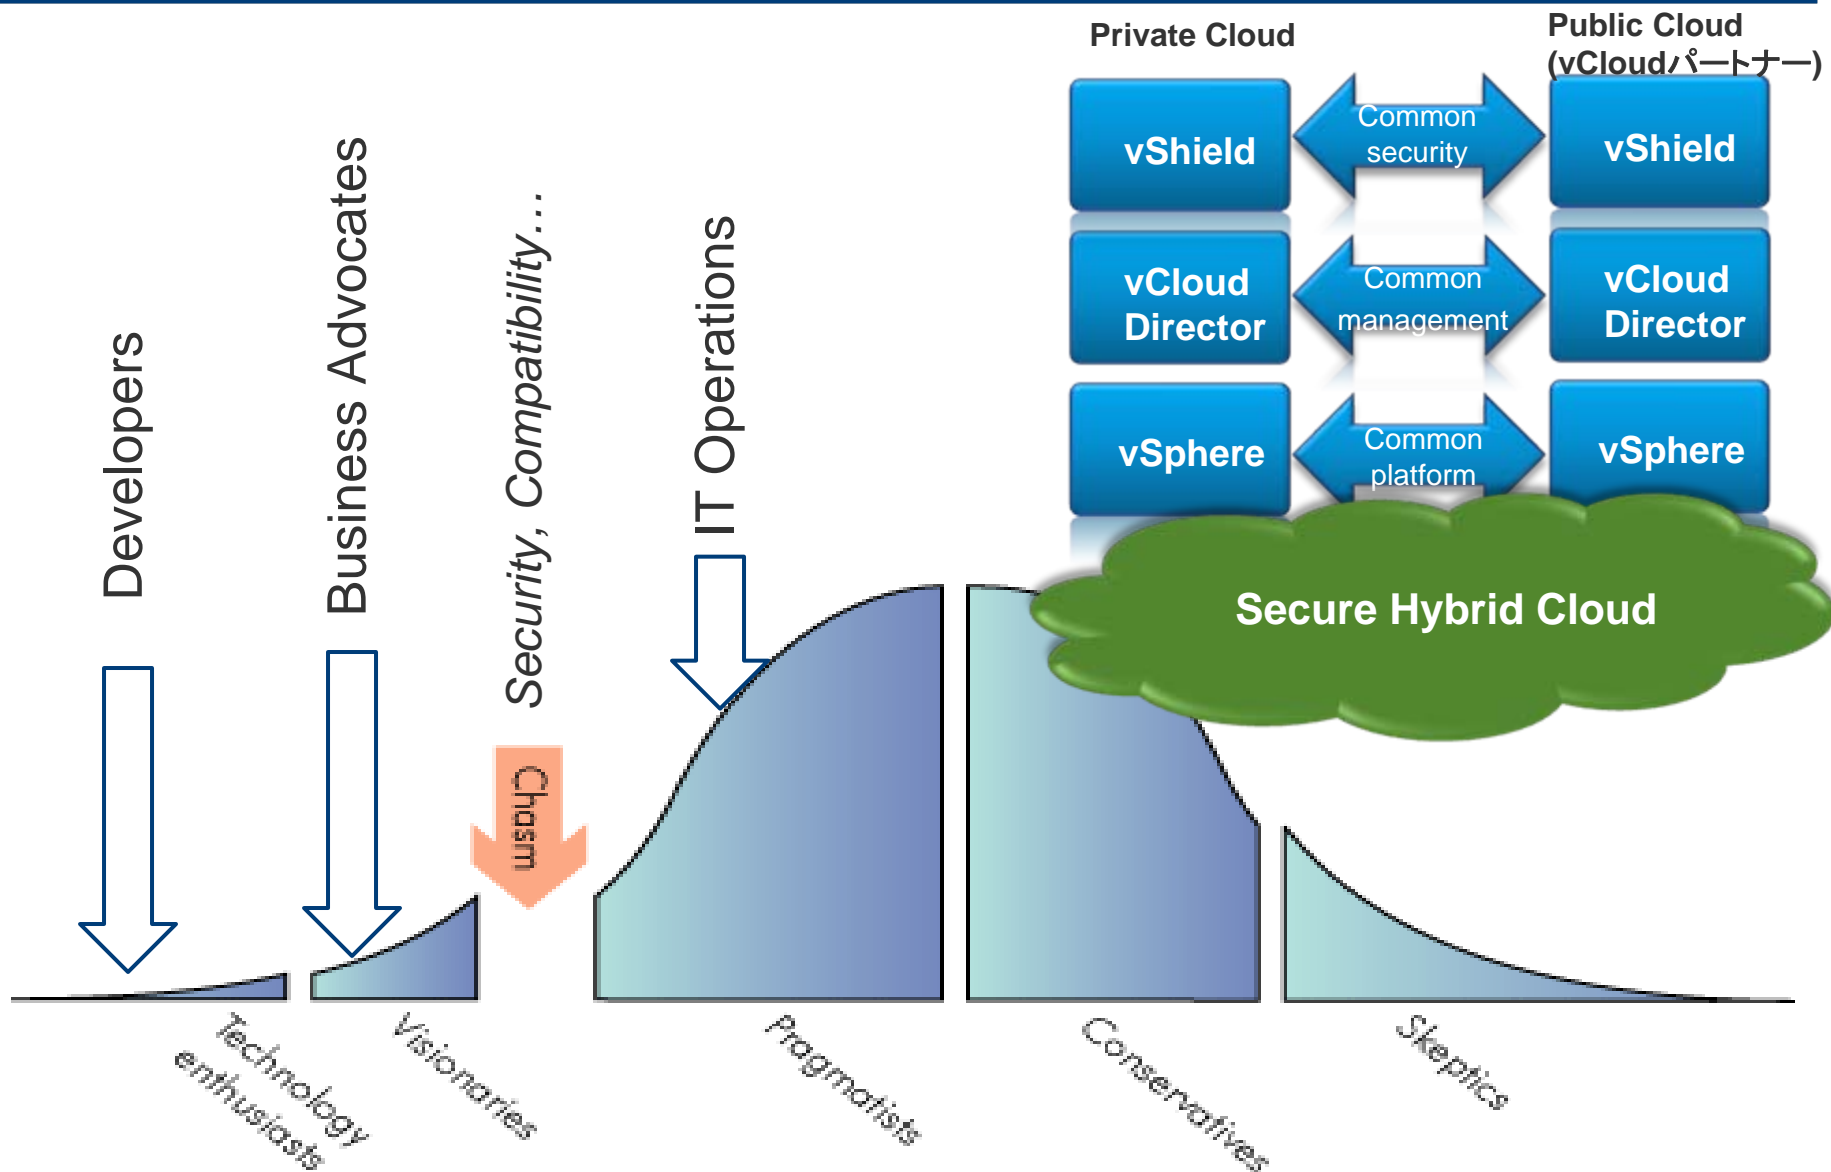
Private Cloud

Public Cloud
(vCloudパートナー)

vShield

Common security

vShield

vCloud Director

Common management

vCloud Director

vSphere

Common platform

vSphere

Secure Hybrid Cloud

Developers

Business Advocates

Security, Compatibility…

IT Operations

Chasm

Technology enthusiasts

Visionaries

Pragmatists

Conservatives

Skeptics